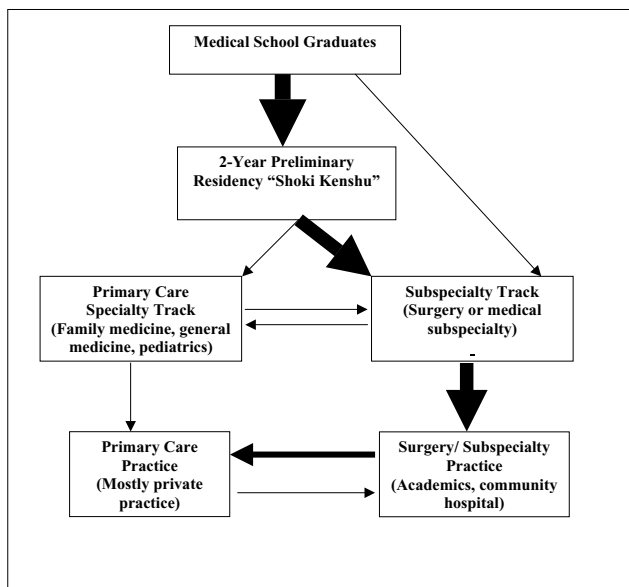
Medical School Graduates

2-Year Preliminary Residency "Shoki Kenshu"

Primary Care Specialty Track (Family medicine, general medicine, pediatrics)

Subspecialty Track (Surgery or medical subspecialty)

Primary Care Practice (Mostly private practice)

Surgery/ Subspecialty Practice (Academics, community hospital)